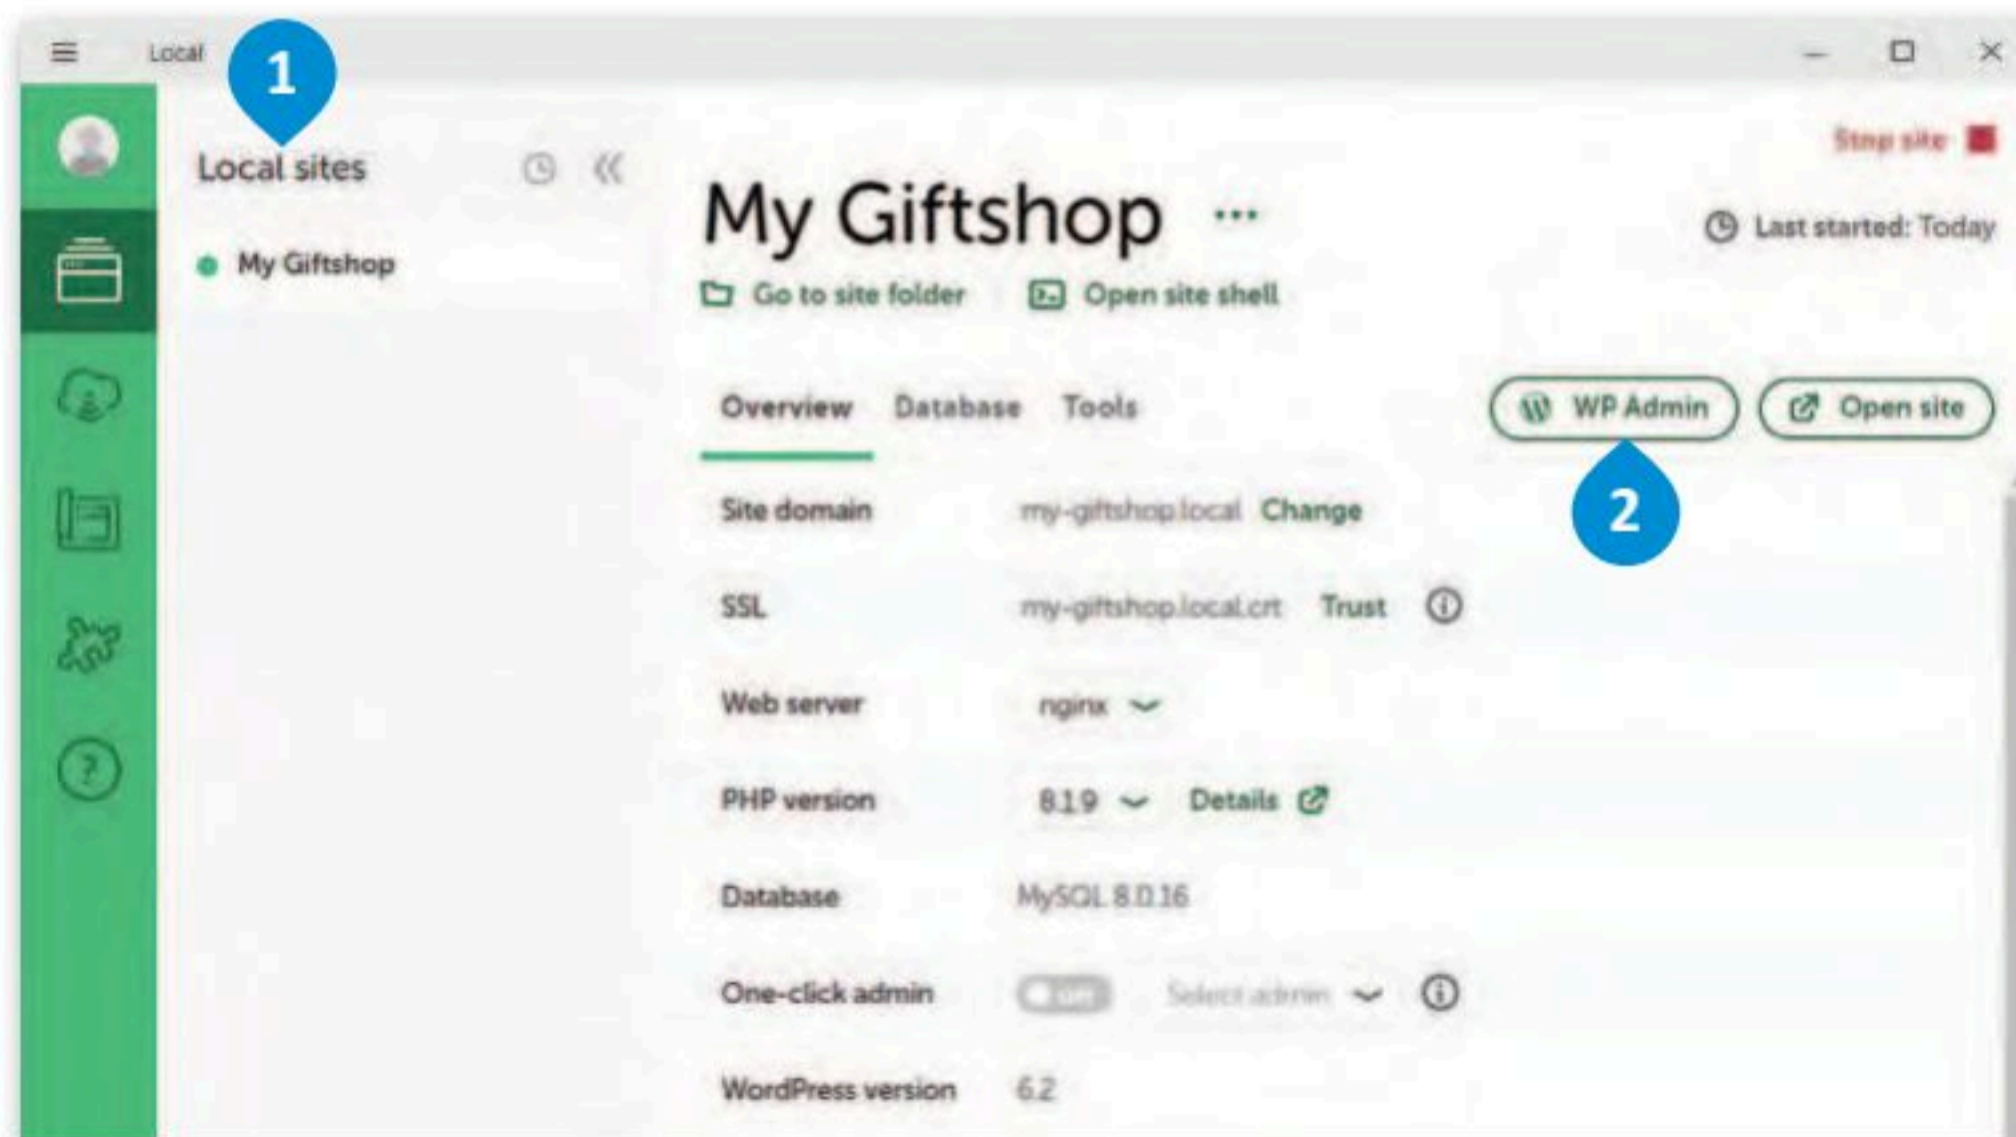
Local

1

Local sites

My Giftshop

Stop site

My Giftshop ···

Last started: Today

Go to site folder

Open site shell

Overview Database Tools

WP Admin

Open site

2

| | | |
|---|---|---|
| Site domain | my-giftshop.local | Change |
| SSL | my-giftshop.local.crt | Trust |
| Web server | nginx | |
| PHP version | 8.1.9 | Details |
| Database | MySQL 8.0.16 | |
| One-click admin | Off | Select admin |
| WordPress version | 6.2 | |